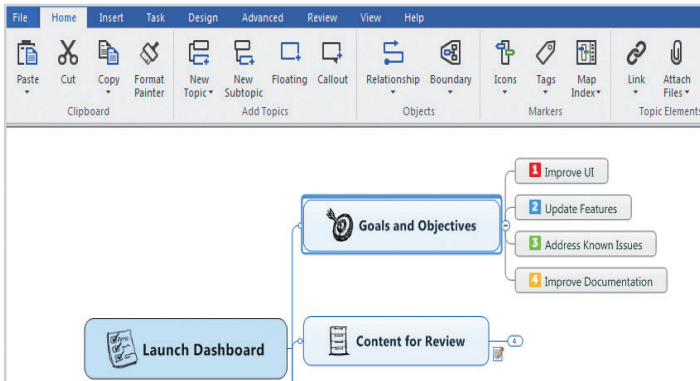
File Home Insert Task Design Advanced Review View Help

Paste Cut Copy Format Painter
Clipboard

New Topic New Subtopic Floating Callout
Add Topics

Relationship Boundary
Objects

Icons Tags Map Index
Markers

Link Attach Files
Topic Elements

Goals and Objectives

1 Improve UI

2 Update Features

3 Address Known Issues

4 Improve Documentation

Launch Dashboard

Content for Review

4